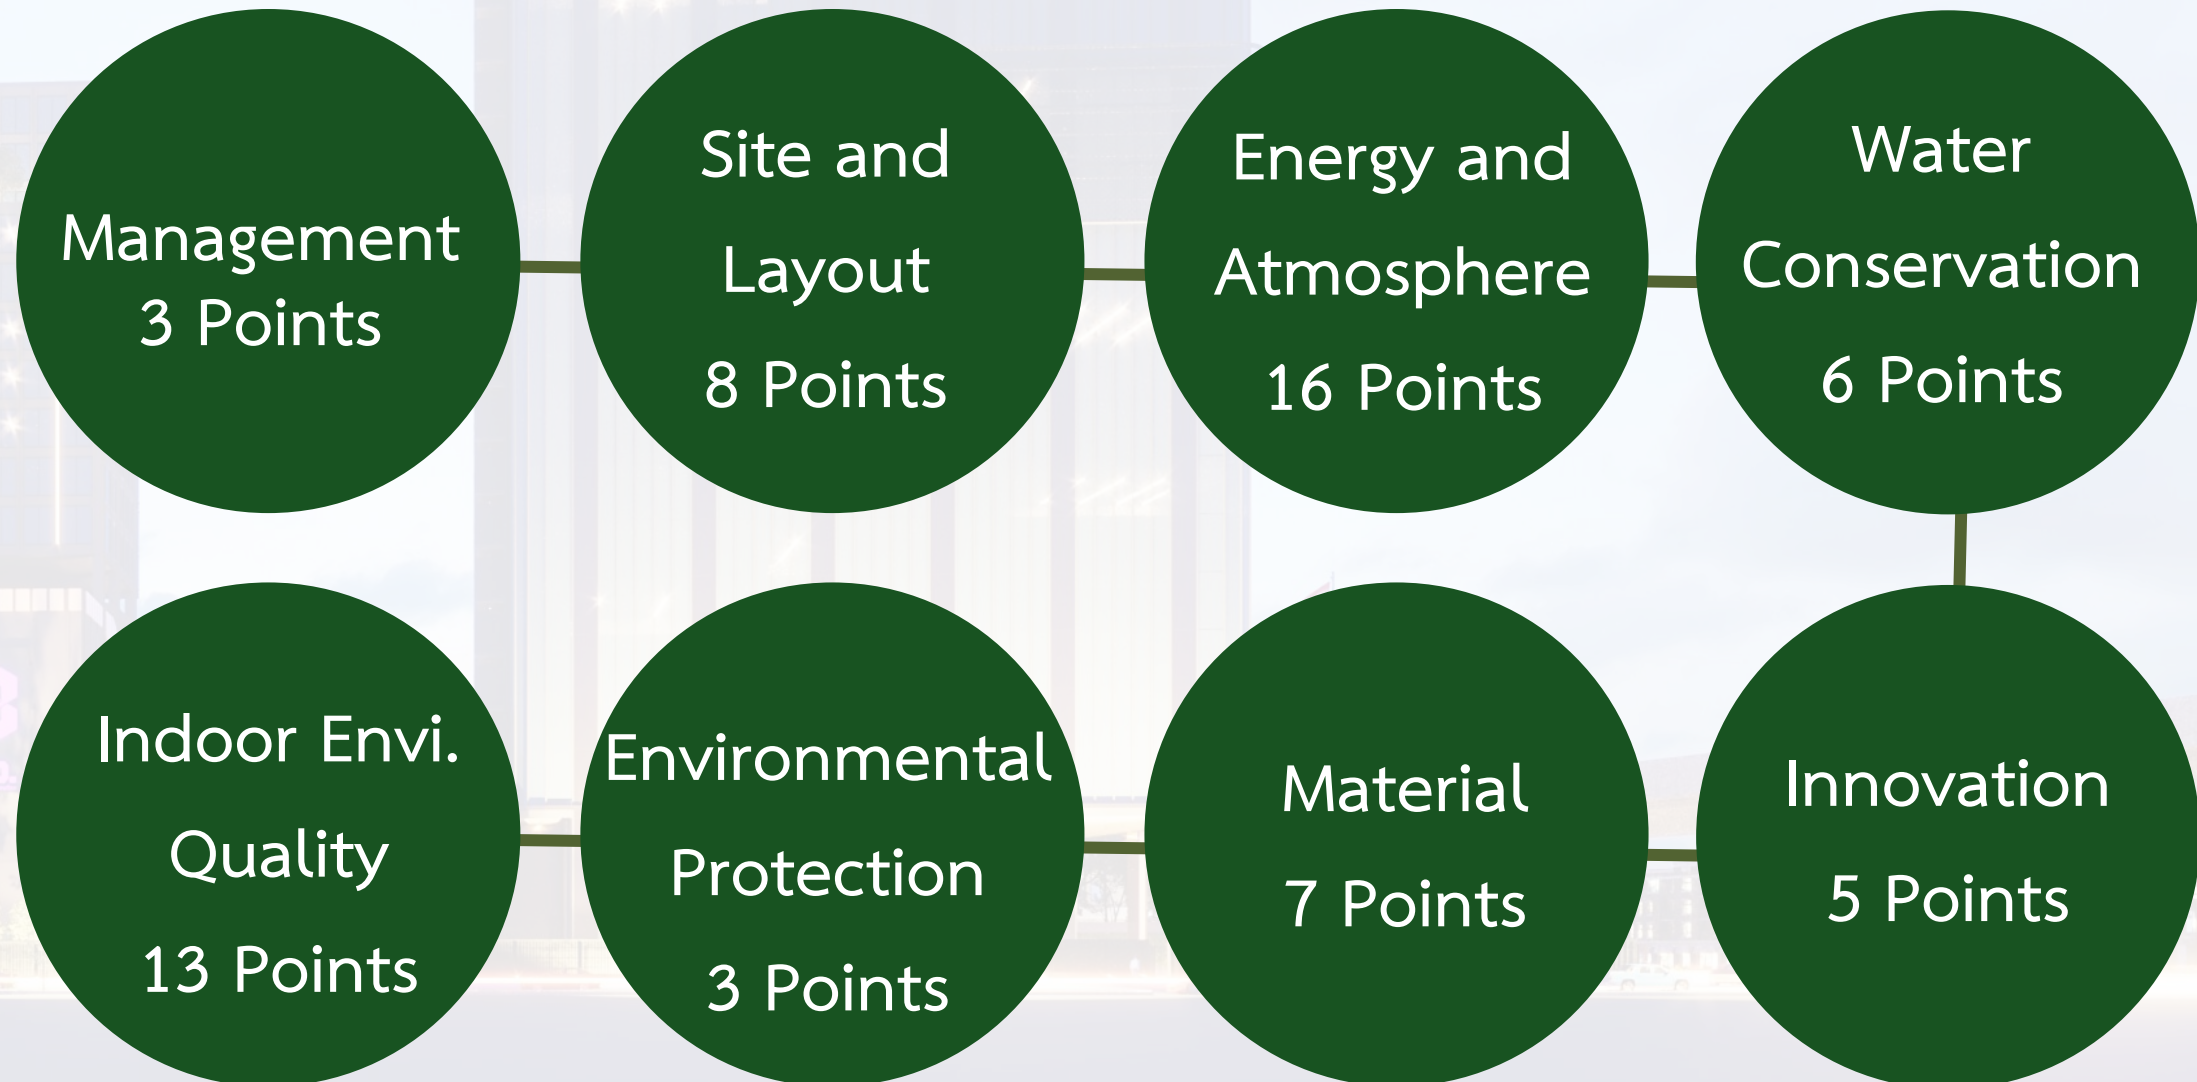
Management
3 Points

Site and
Layout
8 Points

Energy and
Atmosphere
16 Points

Water
Conservation
6 Points

Indoor Envi.
Quality
13 Points

Environmental
Protection
3 Points

Material
7 Points

Innovation
5 Points